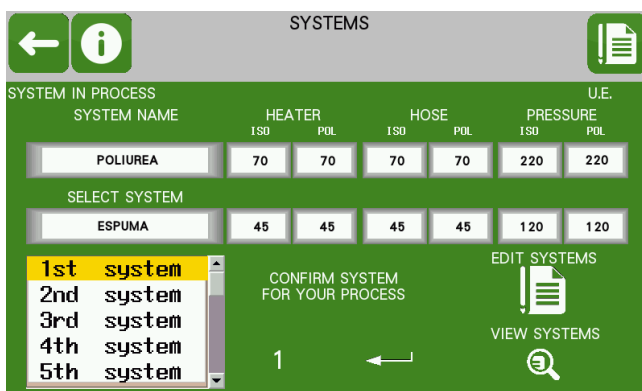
SYSTEMS

SYSTEM IN PROCESS

U.E.

| SYSTEM NAME | HEATER ISO | HEATER POL | HOSE ISO | HOSE POL | PRESSURE ISO | PRESSURE POL |
|---|---|---|---|---|---|---|
| POLIUREA | 70 | 70 | 70 | 70 | 220 | 220 |
| SELECT SYSTEM | | | | | | |
| ESPUMA | 45 | 45 | 45 | 45 | 120 | 120 |

1st system
2nd system
3rd system
4th system
5th system

CONFIRM SYSTEM FOR YOUR PROCESS

1

EDIT SYSTEMS

VIEW SYSTEMS